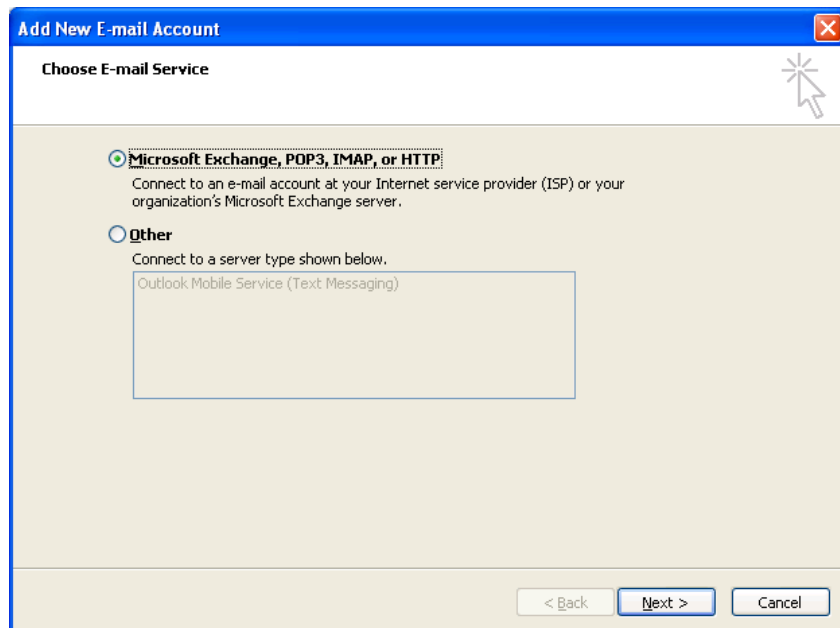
Add New E-mail Account

Choose E-mail Service

Microsoft Exchange, POP3, IMAP, or HTTP

Connect to an e-mail account at your Internet service provider (ISP) or your organization's Microsoft Exchange server.

Other

Connect to a server type shown below.

Outlook Mobile Service (Text Messaging)

< Back

Next >

Cancel